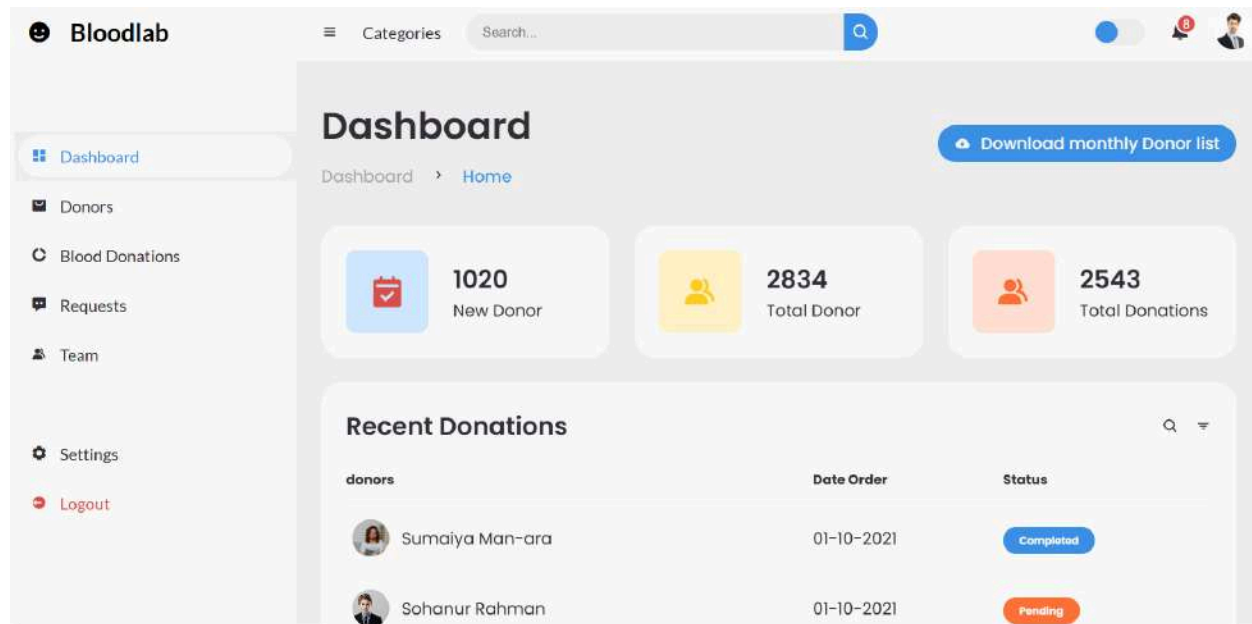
Bloodlab

Categories

Search...

8

Dashboard

Donors

Blood Donations

Requests

Team

Settings

Logout

Dashboard

Dashboard › Home

Download monthly Donor list

1020
New Donor

2834
Total Donor

2543
Total Donations

Recent Donations

| donors | Date Order | Status |
|---|---|---|
| Sumaiya Man-ara | 01-10-2021 | Completed |
| Sohanur Rahman | 01-10-2021 | Pending |